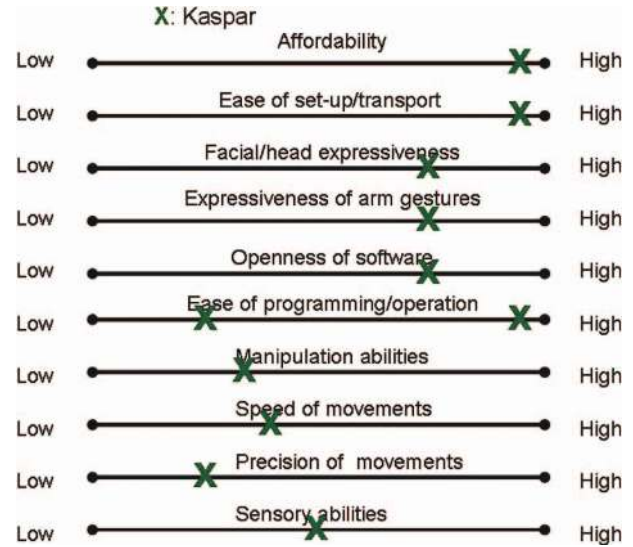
X: Kaspar

Low Affordability High

Low Ease of set-up/transport High

Low Facial/head expressiveness High

Low Expressiveness of arm gestures High

Low Openness of software High

Low Ease of programming/operation High

Low Manipulation abilities High

Low Speed of movements High

Low Precision of movements High

Low Sensory abilities High